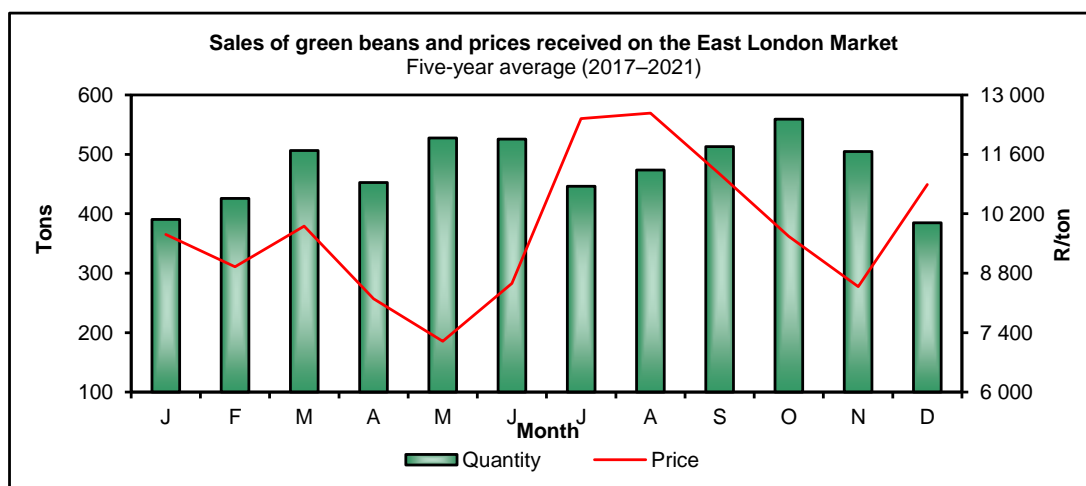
Sales of green beans and prices received on the East London Market
Five-year average (2017–2021)

Tons
600
500
400
300
200
100

13 000
11 600
10 200
8 800
7 400
6 000
R/ton

J F M A M J J A S O N D
Month

Quantity
Price